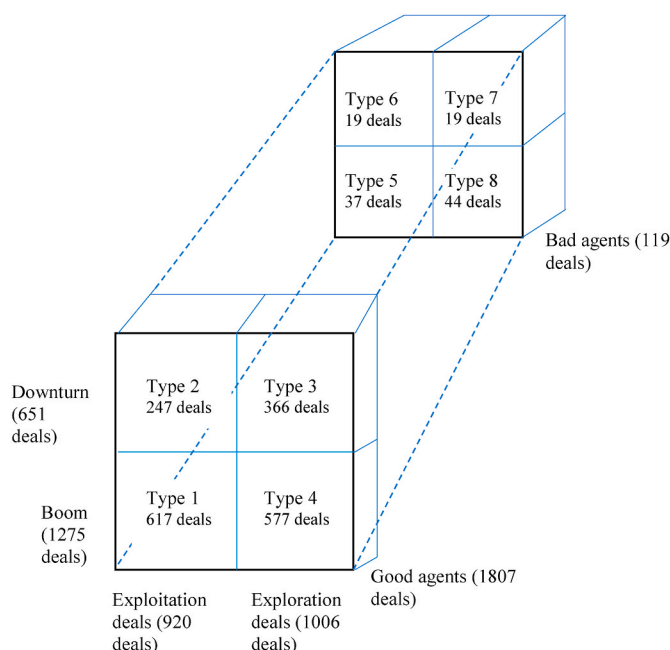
Type 6
19 deals

Type 7
19 deals

Type 5
37 deals

Type 8
44 deals

Bad agents (119 deals)

Downturn (651 deals)

Type 2
247 deals

Type 3
366 deals

Boom (1275 deals)

Type 1
617 deals

Type 4
577 deals

Good agents (1807 deals)

Exploitation deals (920 deals)

Exploration deals (1006 deals)